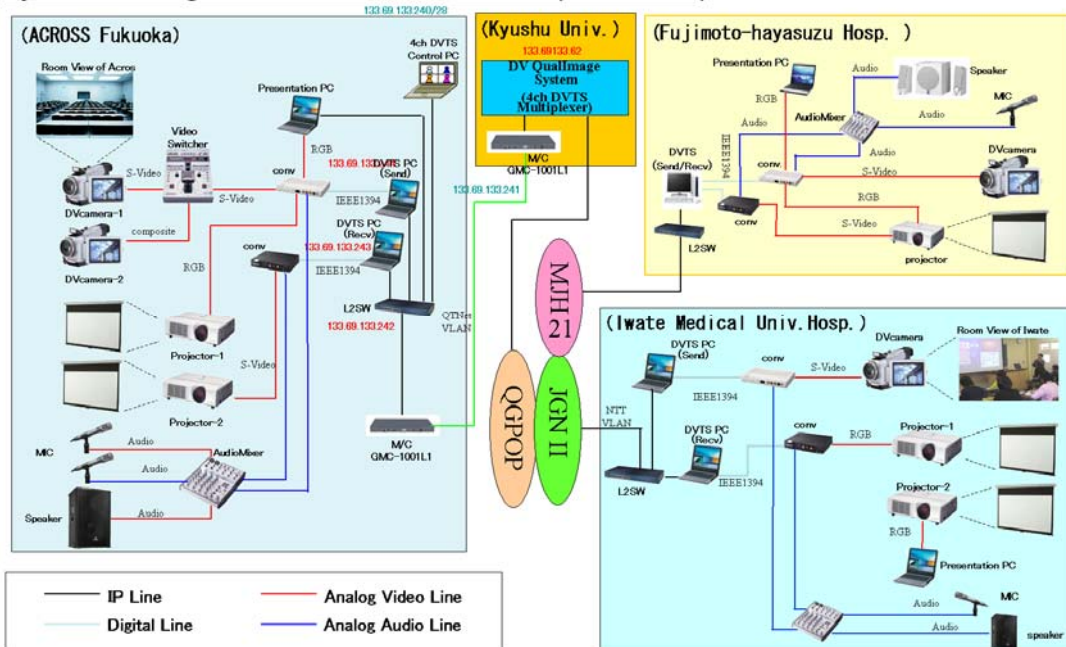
133.69.133.240/28

(ACROSS Fukuoka)

Room View of Acros

4ch DVTS Control PC

Presentation PC

Video Switcher

S-Video

DVcamera-1

S-Video

conv

RGB

133.69.133.2 DVTS PC (Send)

IEEE1394

composite

DVcamera-2

conv

DVTS PC (Recv)

133.69.133.243

IEEE1394

RGB

L2SW

133.69.133.242

QTNet VLAN

Projector-1

S-Video

Projector-2

MIC

Audio

Audio

AudioMixer

Speaker

Audio

M/C GMC-1001L1

(Kyushu Univ.)

133.69133.62

DV QualImage System (4ch DVTS Multiplexer)

M/C GMC-1001L1

133.69.133.241

MJH 21

QGPOP

JGN II

(Fujimoto-hayasuzu Hosp.)

Presentation PC

Audio

Speaker

RGB

Audio

MIC

AudioMixer

Audio

IEEE1394

DVTS (Send/Recv)

conv.

DVcamera

S-Video

RGB

conv

S-Video

L2SW

projector

(Iwate Medical Univ.Hosp.)

DVTS PC (Send)

conv

S-Video

DVcamera

Room View of Iwate

IEEE1394

NTT VLAN

DVTS PC (Recv)

conv

RGB

Projector-1

L2SW

IEEE1394

Projector-2

RGB

Presentation PC

Audio

MIC

Audio

speaker

| IP Line | Analog Video Line |
|---|---|
| Digital Line | Analog Audio Line |